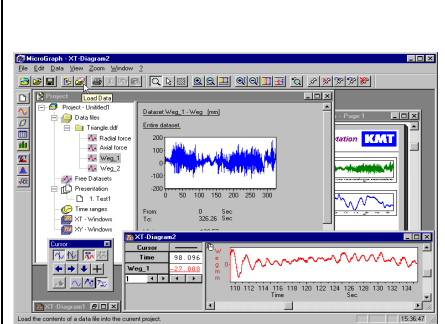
MicroGraph - XT-Diagram2

File Edit Data View Zoom Window ?

Load Data

Project

Project - Untitled1
Data files
Triangle.ddf
Radial force
Axial force
Weg_1
Weg_2
Free Datasets
Presentation
1. Test1
Time ranges
XT - Windows
XY - Windows

Dataset Weg_1 - Weg [mm]
Entire dataset:

200
100
0
-100
-200

From: 0 Sec
To: 326.26 Sec

- Page 1

KMT

Cursor

XT-Diagram2

Cursor
Time 98.096
Weg_1 -27.808
1

Weg mm

110 112 114 116 118 120 122 124 126 128 130 132 134
Time Sec

XT-Diagram2

Load the contents of a data file into the current project.

15:36:47